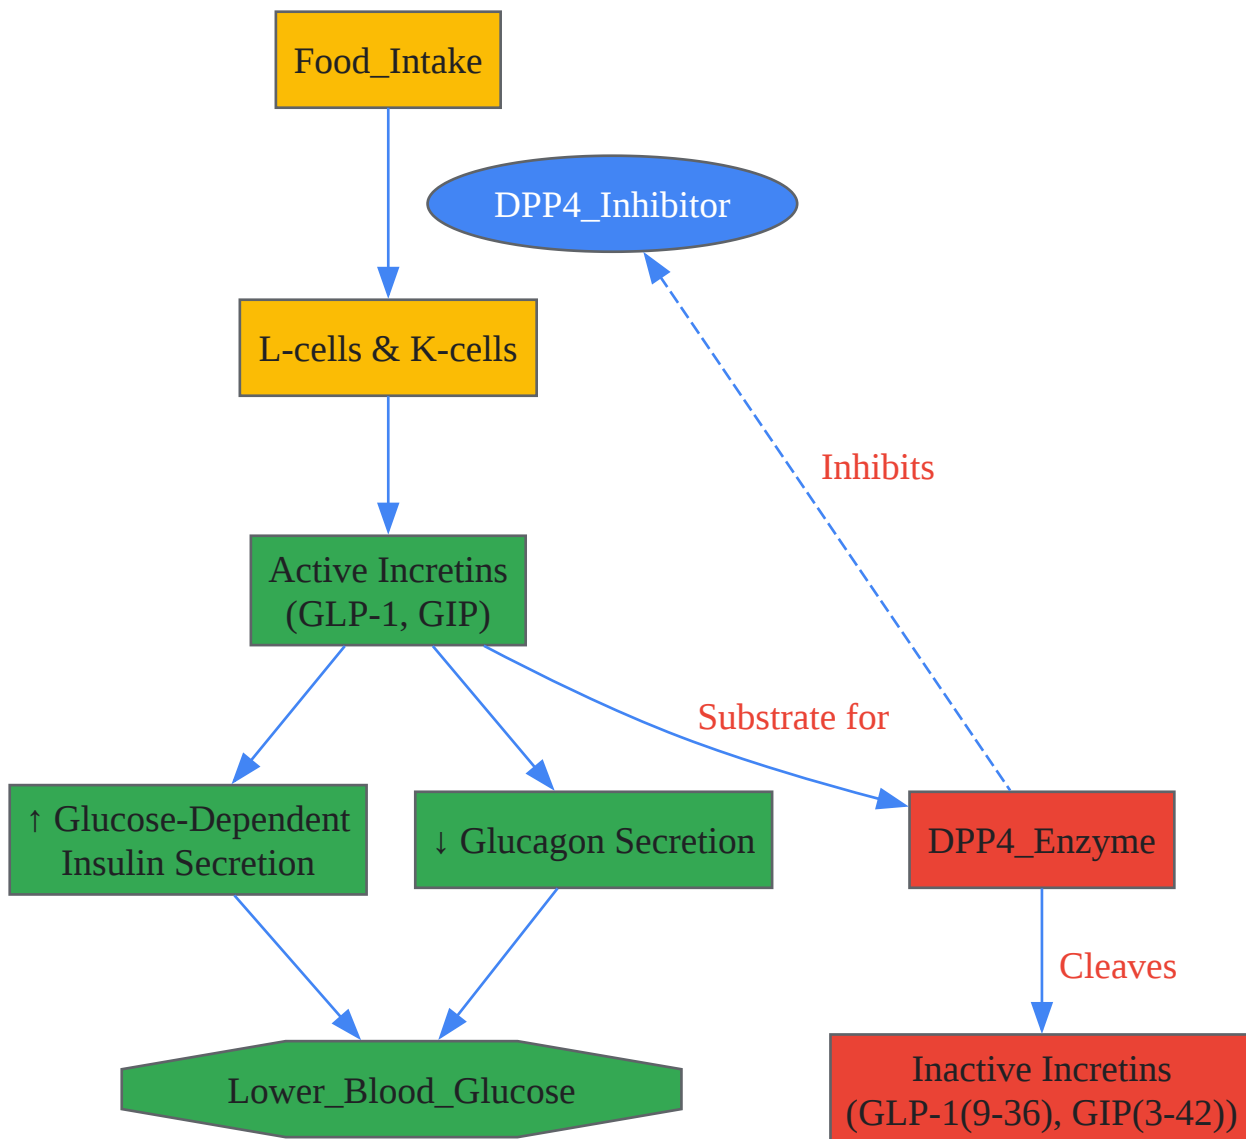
Food_Intake

DPP4_Inhibitor

L-cells & K-cells

Inhibits

Active Incretins (GLP-1, GIP)

Substrate for

↑ Glucose-Dependent Insulin Secretion

↓ Glucagon Secretion

DPP4_Enzyme

Cleaves

Lower_Blood_Glucose

Inactive Incretins (GLP-1(9-36), GIP(3-42))